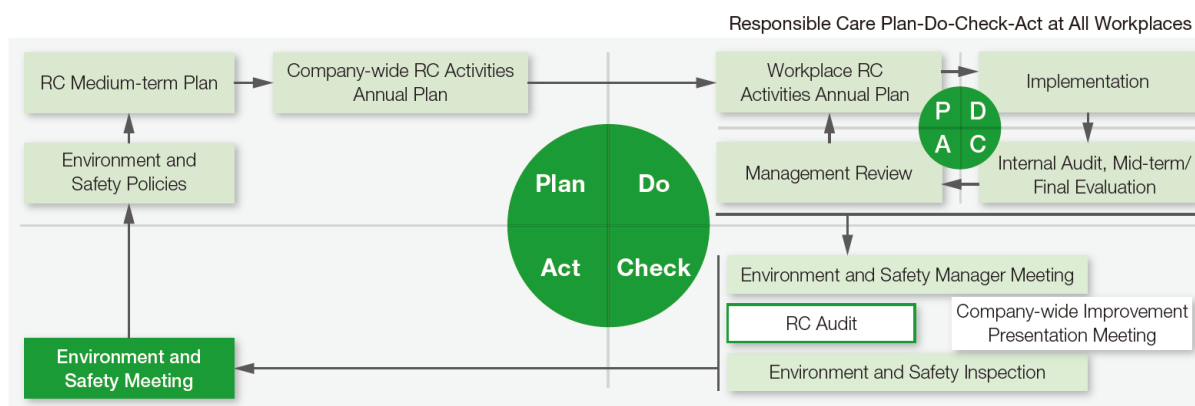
Responsible Care Plan-Do-Check-Act at All Workplaces

RC Medium-term Plan

Company-wide RC Activities Annual Plan

Workplace RC Activities Annual Plan

Implementation

P D A C

Environment and Safety Policies

Management Review

Internal Audit, Mid-term/ Final Evaluation

Plan Do Act Check

Environment and Safety Manager Meeting

RC Audit

Company-wide Improvement Presentation Meeting

Environment and Safety Meeting

Environment and Safety Inspection